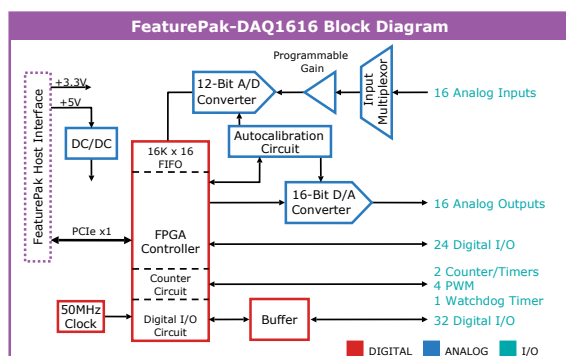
FeaturePak-DAQ1616 Block Diagram

FeaturePak Host Interface

+3.3V

+5V

DC/DC

12-Bit A/D Converter

Programmable Gain

Input Multiplexor

16 Analog Inputs

16K x 16 FIFO

Autocalibration Circuit

16-Bit D/A Converter

16 Analog Outputs

PCIe x1

FPGA Controller

24 Digital I/O

Counter Circuit

2 Counter/Timers

4 PWM

1 Watchdog Timer

50MHz Clock

Digital I/O Circuit

Buffer

32 Digital I/O

DIGITAL ANALOG I/O